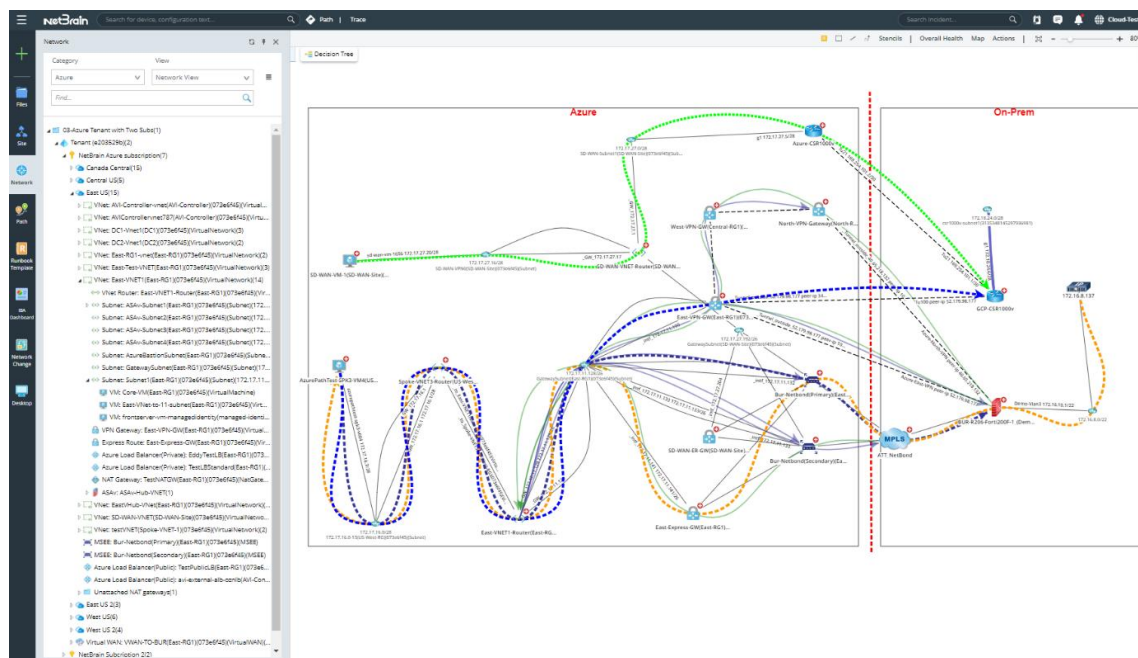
NetBrain Search for device, configuration text... Path | Trace

Search incident... Cloud-Tes

Network

Category View

Azure Network View

Find...

Files

Site

Network

Path

Runbook Template

Dashboard

Network Change

Desktop

03-Azure Tenant with Two Subs(1)
Tenant (e203529b)(2)
NetBrain Azure subscription(7)
Canada Central(15)
Central US(5)
East US(15)
VNet: AVI-Controller-vnet(AVI-Controller)(073e6f45)(Virtual...
VNet: AVIControllervnet787(AVI-Controller)(073e6f45)(Virtu...
VNet: DC1-VNet(DC1)(073e6f45)(VirtualNetwork)(3)
VNet: DC2-VNet(DC2)(073e6f45)(VirtualNetwork)(2)
VNet: East-RG1-vnet(East-RG1)(073e6f45)(VirtualNetwork)(2)
VNet: East-Test-VNET(East-RG1)(073e6f45)(VirtualNetwork)(3)
VNet: East-VNET1(East-RG1)(073e6f45)(VirtualNetwork)(14)
VNet Router: East-VNET1-Router(East-RG1)(073e6f45)(Vi...
Subnet: ASAv-Subnet1(East-RG1)(073e6f45)(Subnet)(172...
Subnet: ASAv-Subnet2(East-RG1)(073e6f45)(Subnet)(172...
Subnet: ASAv-Subnet3(East-RG1)(073e6f45)(Subnet)(172...
Subnet: ASAv-Subnet4(East-RG1)(073e6f45)(Subnet)(172...
Subnet: AzureBastionSubnet(East-RG1)(073e6f45)(Subne...
Subnet: GatewaySubnet(East-RG1)(073e6f45)(Subnet)(17...
Subnet: Subnet1(East-RG1)(073e6f45)(Subnet)(172.17.11...
VM: Core-VM(East-RG1)(073e6f45)(VirtualMachine)
VM: EastVNet-to-11-subnet(East-RG1)(073e6f45)(Virt...
VM: frontserver-vm-managedidentity(managed-identi...
VPN Gateway: East-VPN-GW(East-RG1)(073e6f45)(Virtual...
Express Route: East-Express-GW(East-RG1)(073e6f45)(Vir...
Azure Load Balancer(Private): EddyTestLB(East-RG1)(073...
Azure Load Balancer(Private): TestLBStandard(East-RG1)(...
NAT Gateway: TestNATGW(East-RG1)(073e6f45)(NatGate...
ASAv: ASAv-Hub-VNET(1)
VNet: EastHub-Vnet(East-RG1)(073e6f45)(VirtualNetwork)(...
VNet: SD-WAN-VNET(SD-WAN-Site)(073e6f45)(VirtualNetwo...
VNet: testVNET(Spoke-VNET-1)(073e6f45)(VirtualNetwork)(2)
MSEE: Bur-Netbond(Primary)(East-RG1)(073e6f45)(MSEE)
MSEE: Bur-Netbond(Secondary)(East-RG1)(073e6f45)(MSEE)
Azure Load Balancer(Public): TestPublicLB(East-RG1)(073...
Azure Load Balancer(Public): avi-external-alb-conlb(AVI-Con...
Unattached NAT gateway(1)
East US 2(3)
West US(6)
West US 2(4)
Virtual WAN: VWAN-TO-BUR(East-RG1)(073e6f45)(VirtualWAN)(...
NetBrain Subcription 2(2)

Decision Tree

Stencils | Overall Health Map Actions

Azure

On-Prem

Azure-CSR1000v

West-VPN-GW(Central-RG1)...

North-VPN-Gateway(North-R...

SD-WAN-VM-1(SD-WAN-Site)...

SD-WAN-VNET-Router(SD-WAN...

GCP-CSR1000v

172.16.8.137

East-VPN-GW(East-RG1)(073...

AzureFishTest-SPK3-VM4(US...

Spoke-VNET3-Router(US-Wes...

Bur-Netbond(Primary)(East...

SD-WAN-ER-GW(SD-WAN-Site)...

Bur-Netbond(Secondary)(Ea...

MPLS

ATT-NetBond

BUR-R200-Fort(200F-1 (Dem...

East-VNET1-Router(East-RG...

East-Express-GW(East-RG1)...